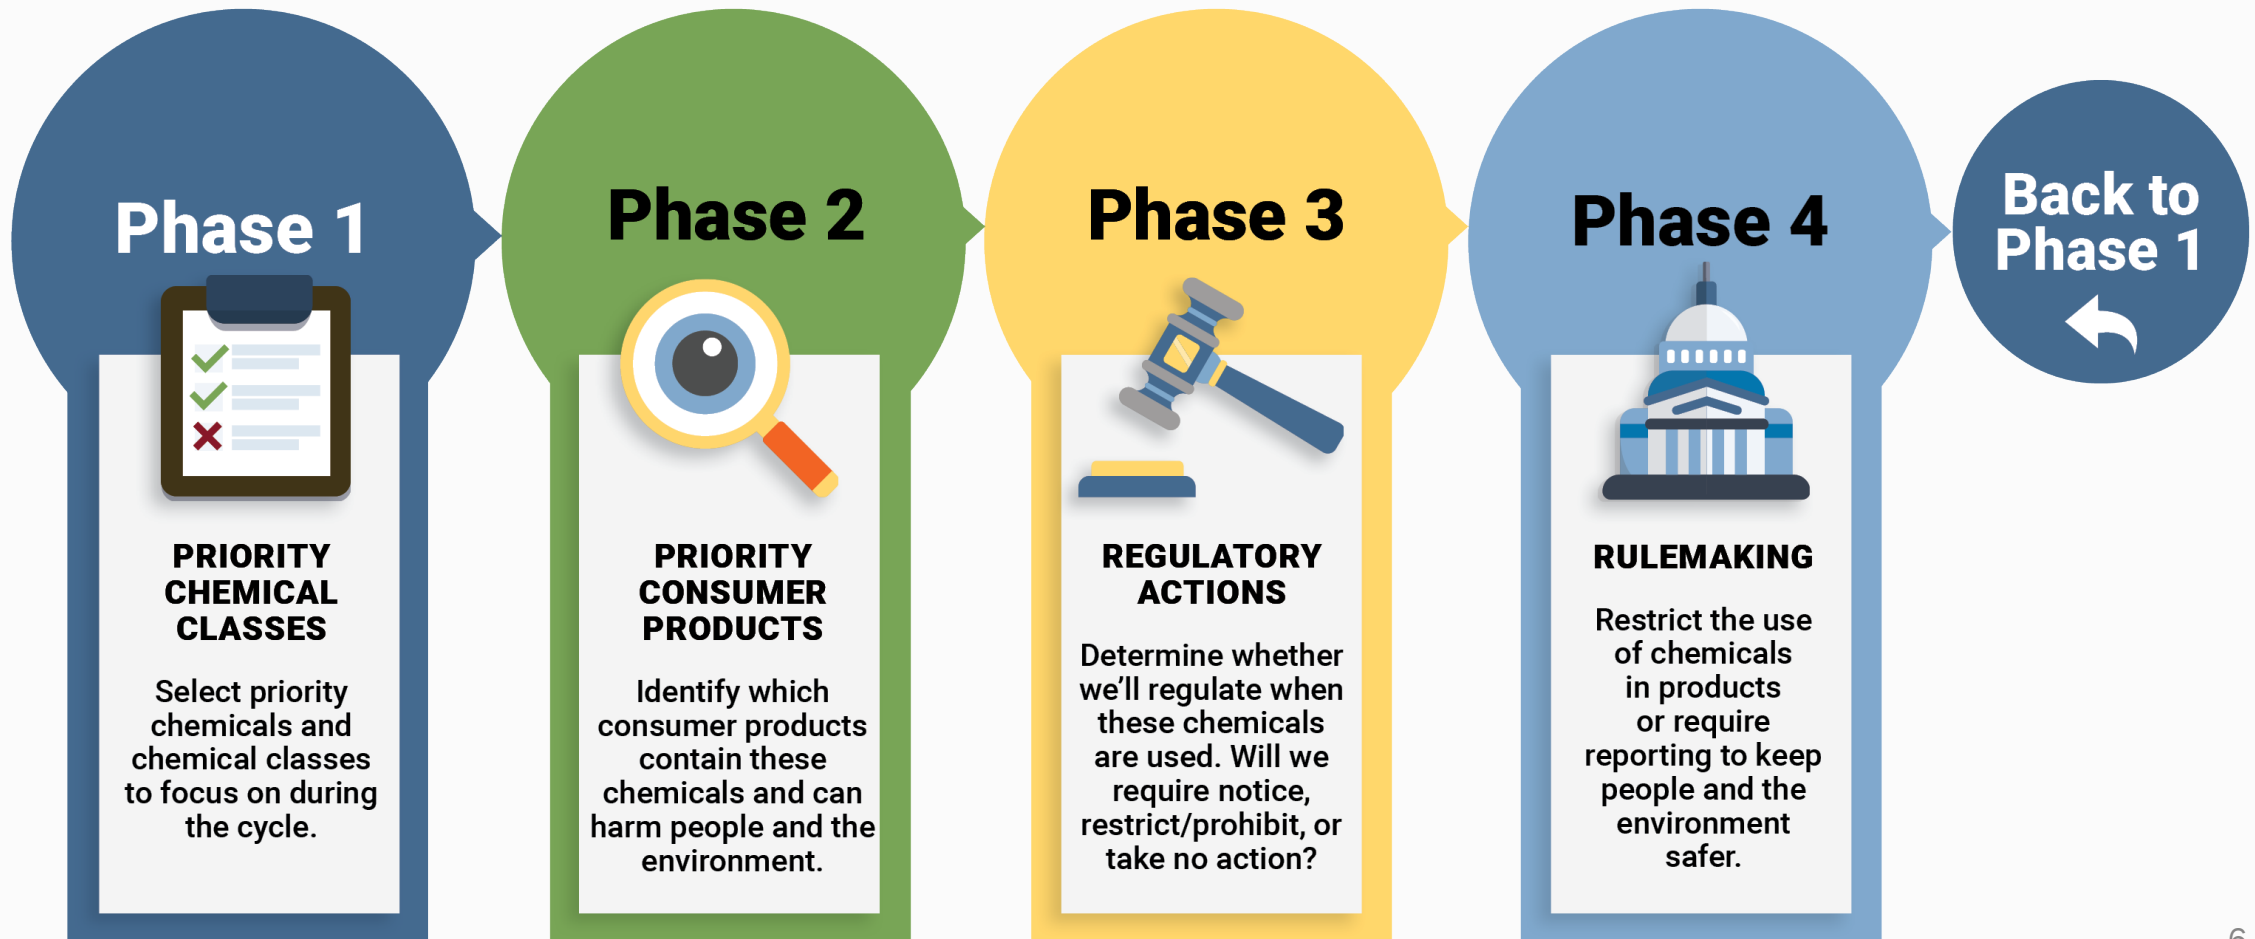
Phase 1

PRIORITY CHEMICAL CLASSES

Select priority chemicals and chemical classes to focus on during the cycle.

Phase 2

PRIORITY CONSUMER PRODUCTS

Identify which consumer products contain these chemicals and can harm people and the environment.

Phase 3

REGULATORY ACTIONS

Determine whether we'll regulate when these chemicals are used. Will we require notice, restrict/prohibit, or take no action?

Phase 4

RULEMAKING

Restrict the use of chemicals in products or require reporting to keep people and the environment safer.

Back to Phase 1

6